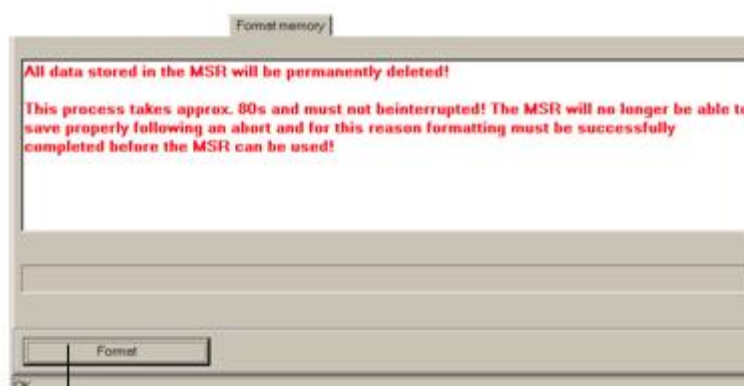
Format memory

All data stored in the MSR will be permanently deleted!

This process takes approx. 80s and must not beinterrupted! The MSR will no longer be able t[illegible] save properly following an abort and for this reason formatting must be successfully completed before the MSR can be used!

Format